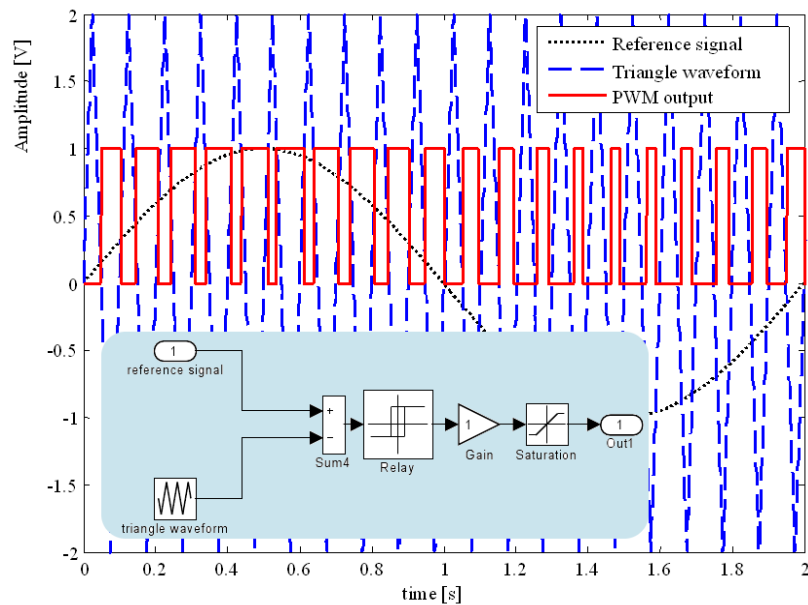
Reference signal
Triangle waveform
PWM output

Amplitude [V]

2
1.5
1
0.5
0
-0.5
-1
-1.5
-2

0
0.2
0.4
0.6
0.8
1
1.2
1.4
1.6
1.8
2

time [s]

1
reference signal
+
−
Sum4
Relay
1
Gain
Saturation
1
Out1
triangle waveform